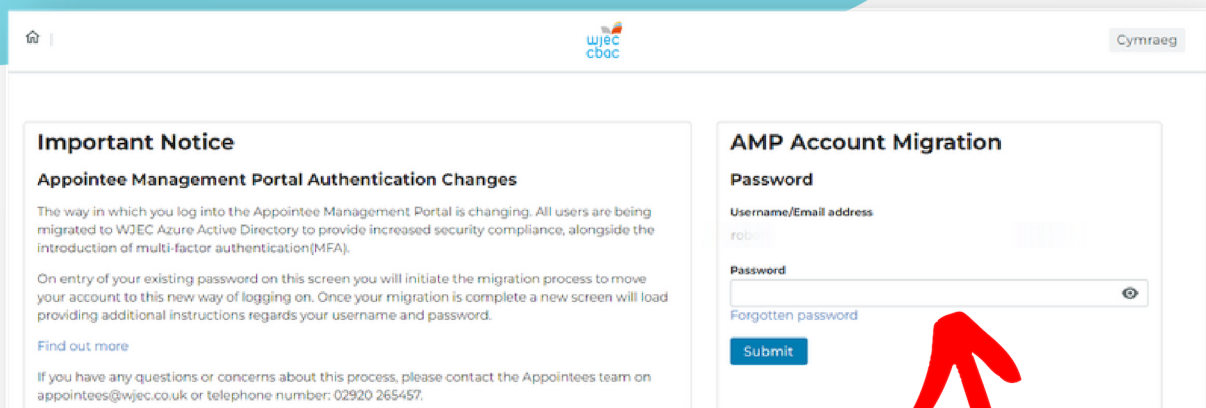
wjec
cbac

Cymraeg

Important Notice

Appointee Management Portal Authentication Changes

The way in which you log into the Appointee Management Portal is changing. All users are being migrated to WJEC Azure Active Directory to provide increased security compliance, alongside the introduction of multi-factor authentication(MFA).

On entry of your existing password on this screen you will initiate the migration process to move your account to this new way of logging on. Once your migration is complete a new screen will load providing additional instructions regards your username and password.

Find out more

If you have any questions or concerns about this process, please contact the Appointees team on appointees@wjec.co.uk or telephone number: 02920 265457.

AMP Account Migration

Password

Username/Email address

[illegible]

Password

Forgotten password

Submit